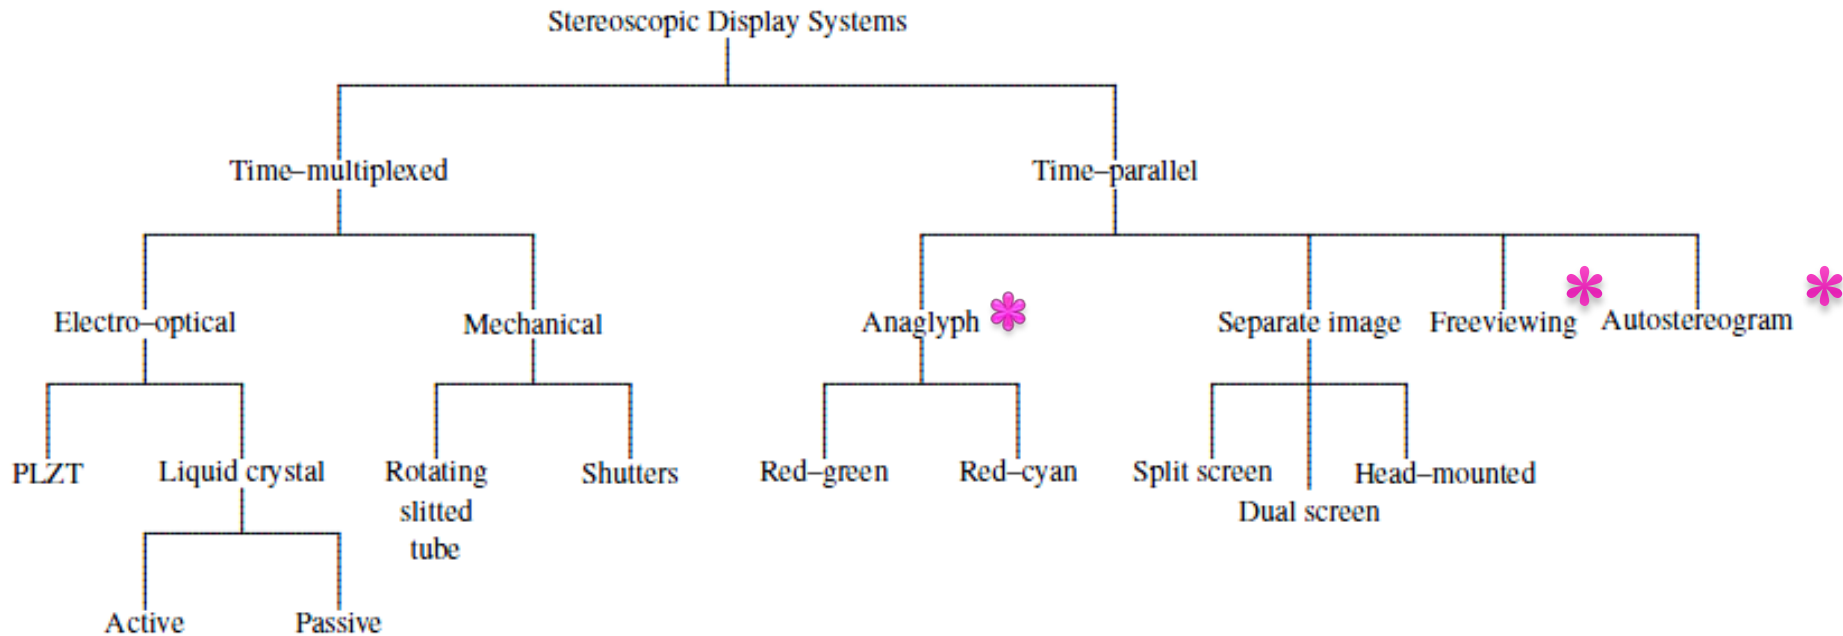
Stereoscopic Display Systems

Time–multiplexed

Time–parallel

Electro–optical

Mechanical

Anaglyph *

Separate image

Freeviewing *

Autostereogram *

PLZT

Liquid crystal

Rotating slitted tube

Shutters

Red–green

Red–cyan

Split screen

Dual screen

Head–mounted

Active

Passive